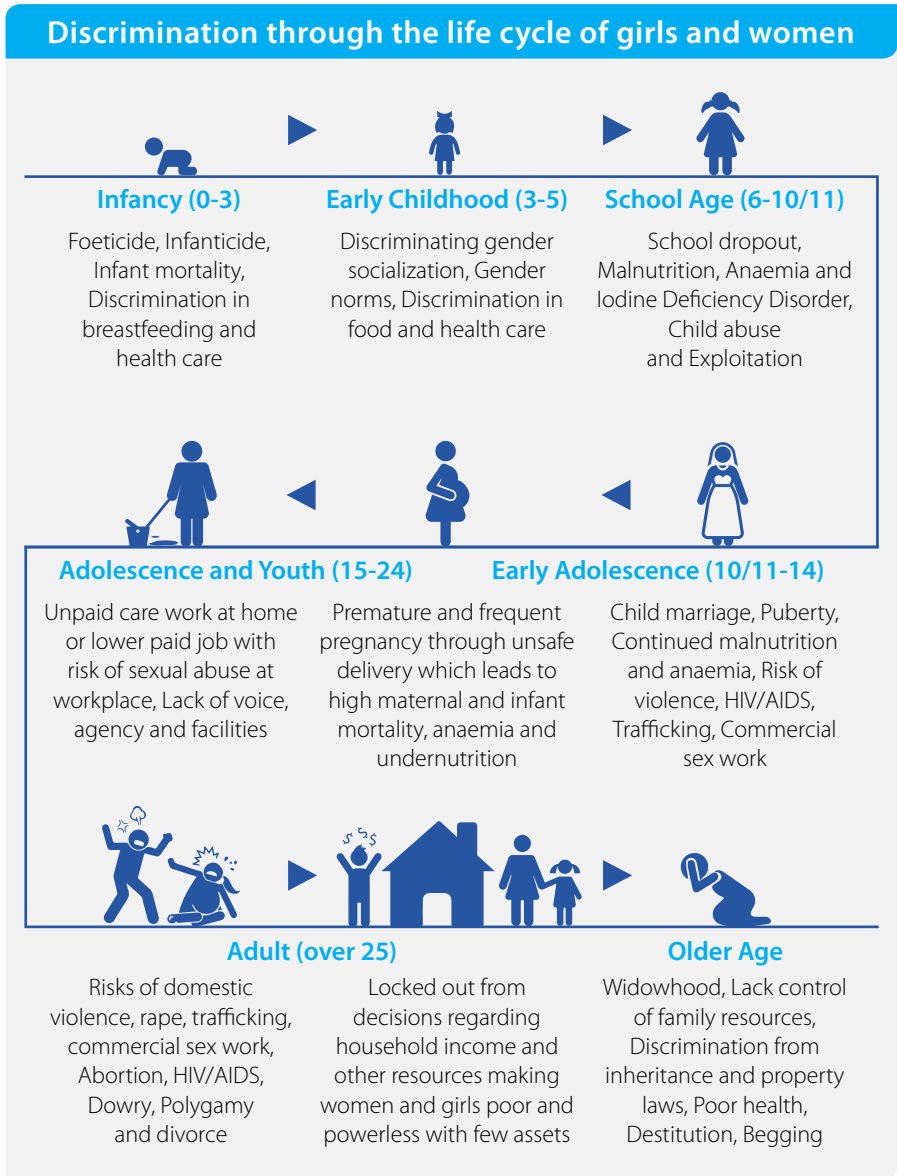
Discrimination through the life cycle of girls and women

Infancy (0-3)

Foeticide, Infanticide, Infant mortality, Discrimination in breastfeeding and health care

Early Childhood (3-5)

Discriminating gender socialization, Gender norms, Discrimination in food and health care

School Age (6-10/11)

School dropout, Malnutrition, Anaemia and Iodine Deficiency Disorder, Child abuse and Exploitation

Adolescence and Youth (15-24)

Unpaid care work at home or lower paid job with risk of sexual abuse at workplace, Lack of voice, agency and facilities

Premature and frequent pregnancy through unsafe delivery which leads to high maternal and infant mortality, anaemia and undernutrition

Early Adolescence (10/11-14)

Child marriage, Puberty, Continued malnutrition and anaemia, Risk of violence, HIV/AIDS, Trafficking, Commercial sex work

Adult (over 25)

Risks of domestic violence, rape, trafficking, commercial sex work, Abortion, HIV/AIDS, Dowry, Polygamy and divorce

Locked out from decisions regarding household income and other resources making women and girls poor and powerless with few assets

Older Age

Widowhood, Lack control of family resources, Discrimination from inheritance and property laws, Poor health, Destitution, Begging